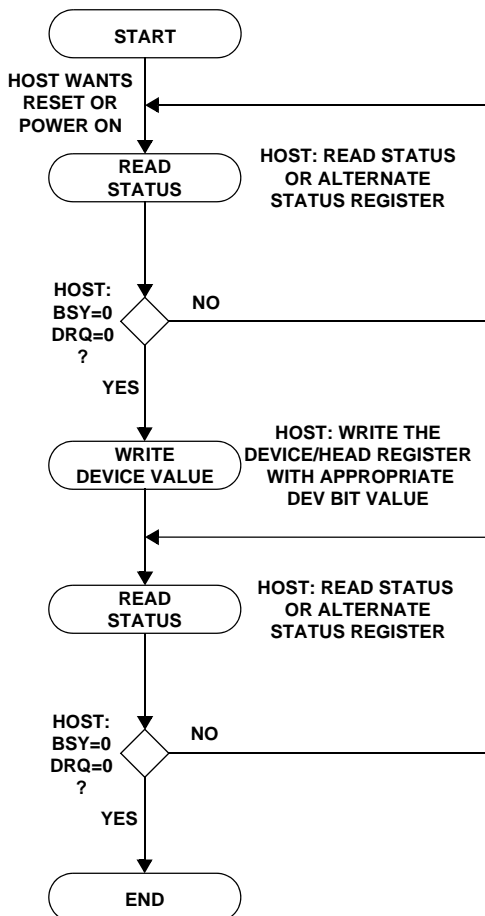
START

HOST WANTS RESET OR POWER ON

READ STATUS

HOST: READ STATUS OR ALTERNATE STATUS REGISTER

HOST: BSY=0 DRQ=0 ?

NO

YES

WRITE DEVICE VALUE

HOST: WRITE THE DEVICE/HEAD REGISTER WITH APPROPRIATE DEV BIT VALUE

READ STATUS

HOST: READ STATUS OR ALTERNATE STATUS REGISTER

HOST: BSY=0 DRQ=0 ?

NO

YES

END